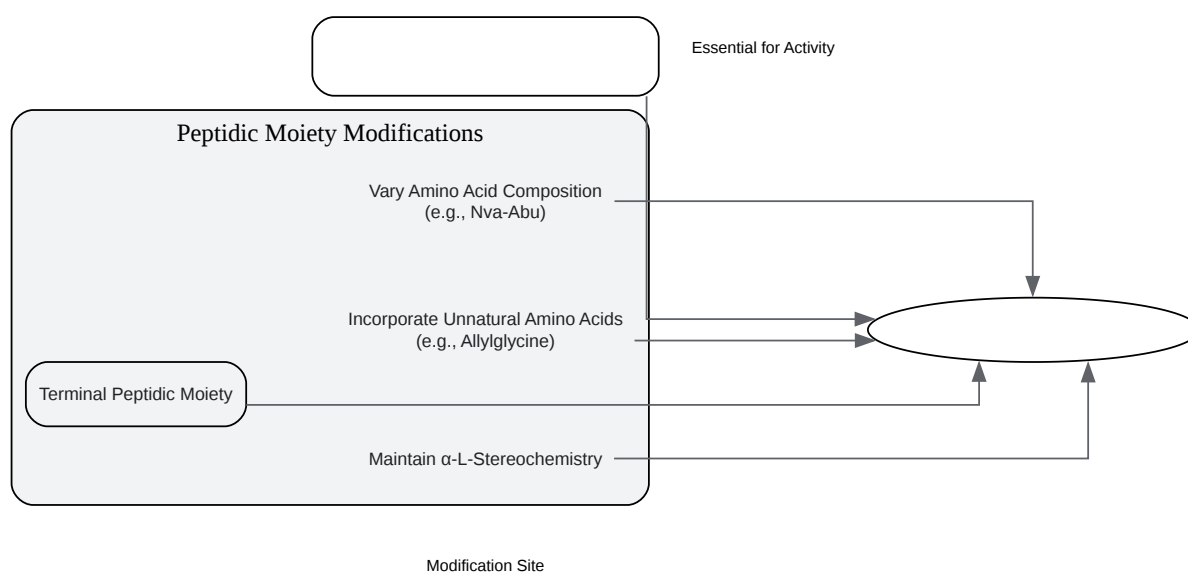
Essential for Activity

Peptidic Moiety Modifications

Vary Amino Acid Composition
(e.g., Nva-Abu)

Incorporate Unnatural Amino Acids
(e.g., Allylglycine)

Terminal Peptidic Moiety

Maintain α-L-Stereochemistry

Modification Site